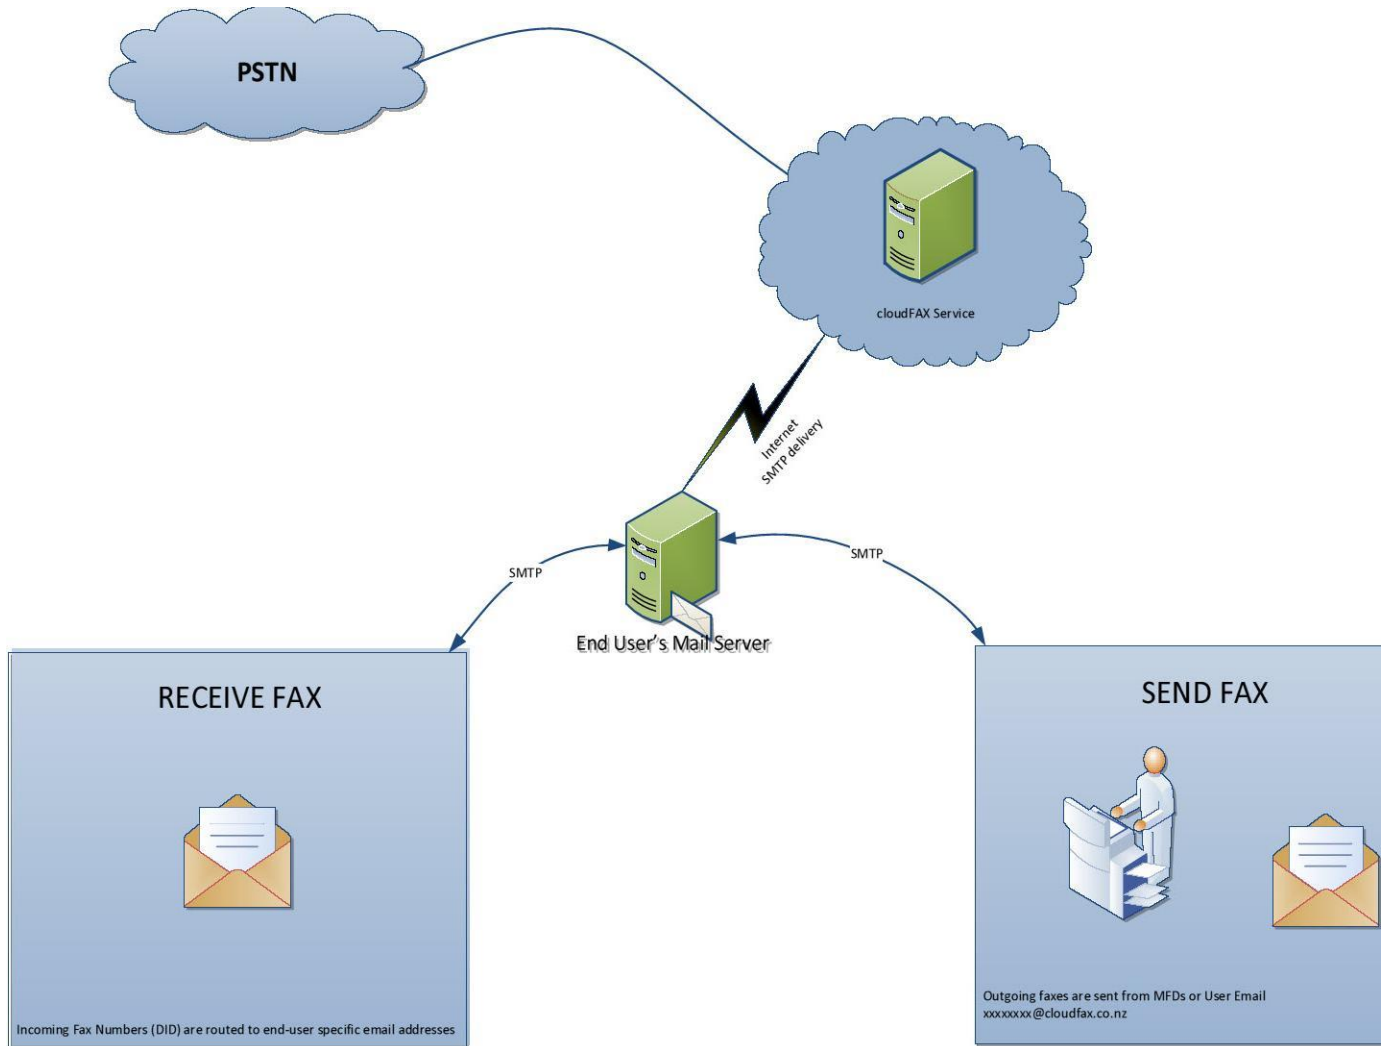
PSTN

cloudFAX Service

Internet SMTP delivery

SMTP

SMTP

End User's Mail Server

RECEIVE FAX

Incoming Fax Numbers (DID) are routed to end-user specific email addresses

SEND FAX

Outgoing faxes are sent from MFDs or User Email xxxxxxx@cloudfax.co.nz